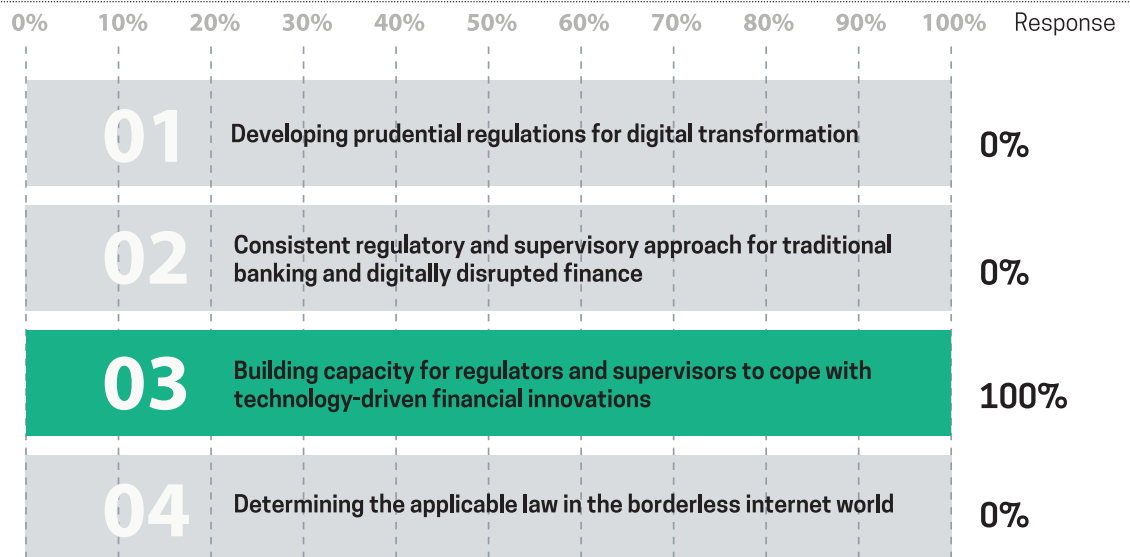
0% 10% 20% 30% 40% 50% 60% 70% 80% 90% 100% Response

01 Developing prudential regulations for digital transformation 0%

02 Consistent regulatory and supervisory approach for traditional banking and digitally disrupted finance 0%

03 Building capacity for regulators and supervisors to cope with technology-driven financial innovations 100%

04 Determining the applicable law in the borderless internet world 0%